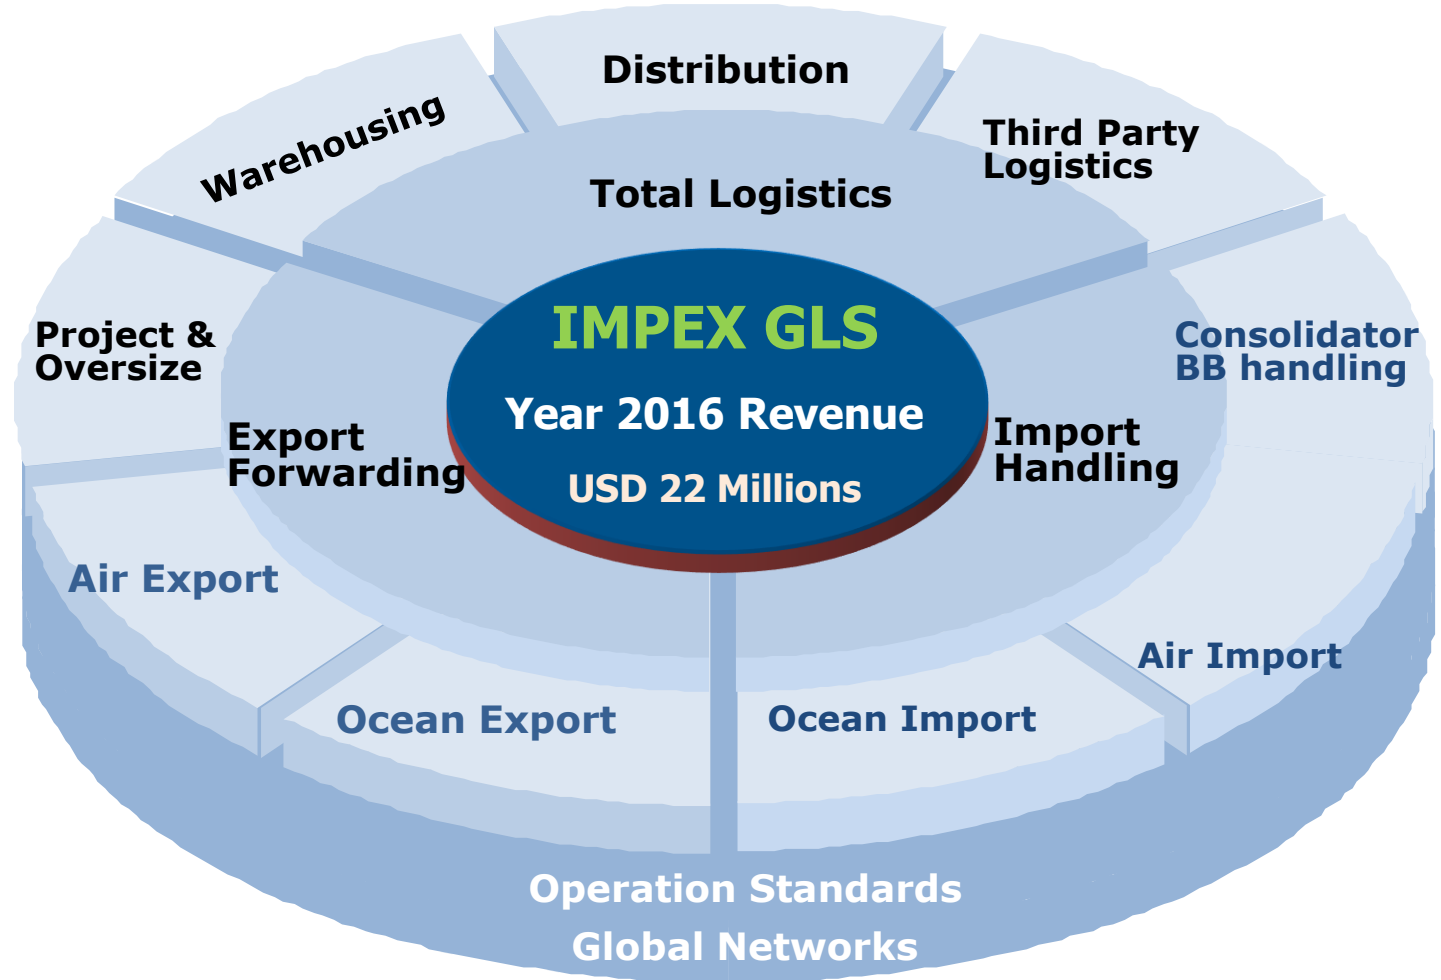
Distribution

Warehousing

Third Party Logistics

Total Logistics

Project & Oversize

IMPEX GLS

Year 2016 Revenue

USD 22 Millions

Consolidator BB handling

Export Forwarding

Import Handling

Air Export

Air Import

Ocean Export

Ocean Import

Operation Standards

Global Networks